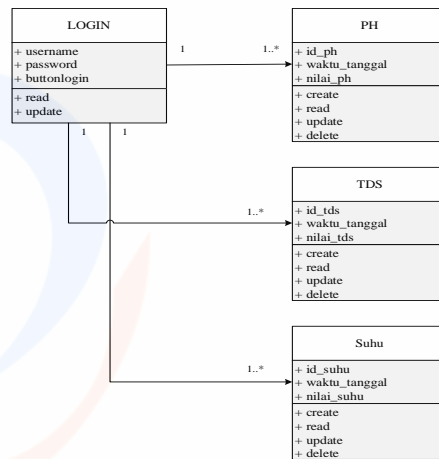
LOGIN
+ username
+ password
+ buttonlogin
+ read
+ update

1
1..*
1
1

PH
+ id_ph
+ waktu_tanggal
+ nilai_ph
+ create
+ read
+ update
+ delete

1..*

TDS
+ id_tds
+ waktu_tanggal
+ nilai_tds
+ create
+ read
+ update
+ delete

1..*

Suhu
+ id_suhu
+ waktu_tanggal
+ nilai_suhu
+ create
+ read
+ update
+ delete